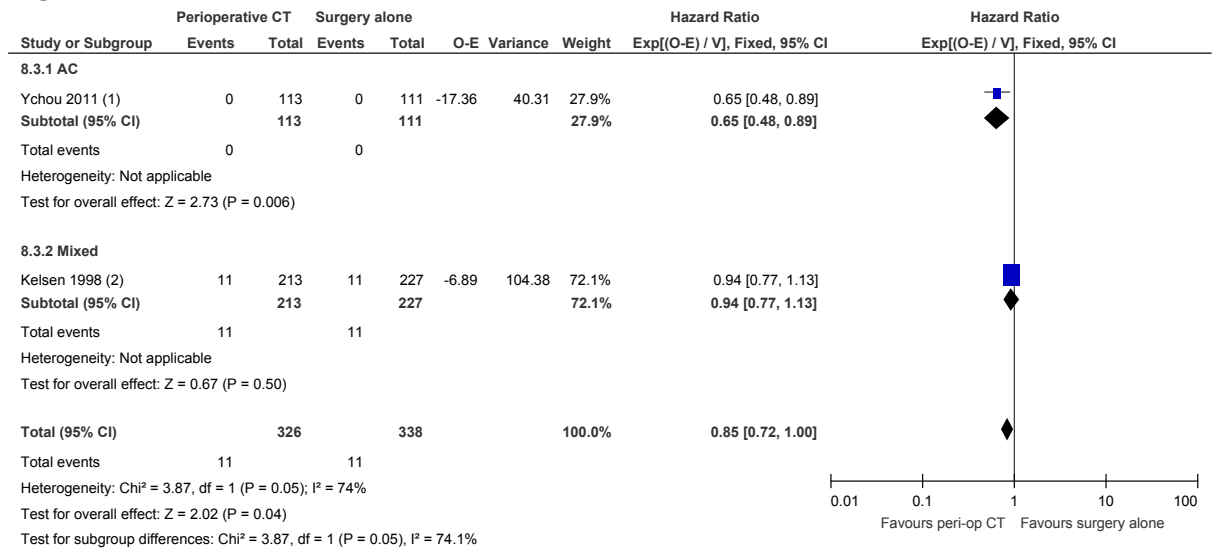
| Study or Subgroup | Perioperative CT Events | Perioperative CT Total | Surgery alone Events | Surgery alone Total | O-E | Variance | Weight | Hazard Ratio Exp[(O-E) / V], Fixed, 95% CI |
|---|---|---|---|---|---|---|---|---|
| **8.3.1 AC** | | | | | | | | |
| Ychou 2011 (1) | 0 | 113 | 0 | 111 | -17.36 | 40.31 | 27.9% | 0.65 [0.48, 0.89] |
| **Subtotal (95% CI)** | | **113** | | **111** | | | **27.9%** | **0.65 [0.48, 0.89]** |
| Total events | 0 | | 0 | | | | | |
| Heterogeneity: Not applicable | | | | | | | | |
| Test for overall effect: Z = 2.73 (P = 0.006) | | | | | | | | |
| **8.3.2 Mixed** | | | | | | | | |
| Kelsen 1998 (2) | 11 | 213 | 11 | 227 | -6.89 | 104.38 | 72.1% | 0.94 [0.77, 1.13] |
| **Subtotal (95% CI)** | | **213** | | **227** | | | **72.1%** | **0.94 [0.77, 1.13]** |
| Total events | 11 | | 11 | | | | | |
| Heterogeneity: Not applicable | | | | | | | | |
| Test for overall effect: Z = 0.67 (P = 0.50) | | | | | | | | |
| **Total (95% CI)** | | **326** | | **338** | | | **100.0%** | **0.85 [0.72, 1.00]** |
| Total events | 11 | | 11 | | | | | |

Heterogeneity: Chi² = 3.87, df = 1 (P = 0.05); I² = 74%
Test for overall effect: Z = 2.02 (P = 0.04)
Test for subgroup differences: Chi² = 3.87, df = 1 (P = 0.05), I² = 74.1%

Hazard Ratio
Exp[(O-E) / V], Fixed, 95% CI

0.01 0.1 1 10 100
Favours peri-op CT Favours surgery alone